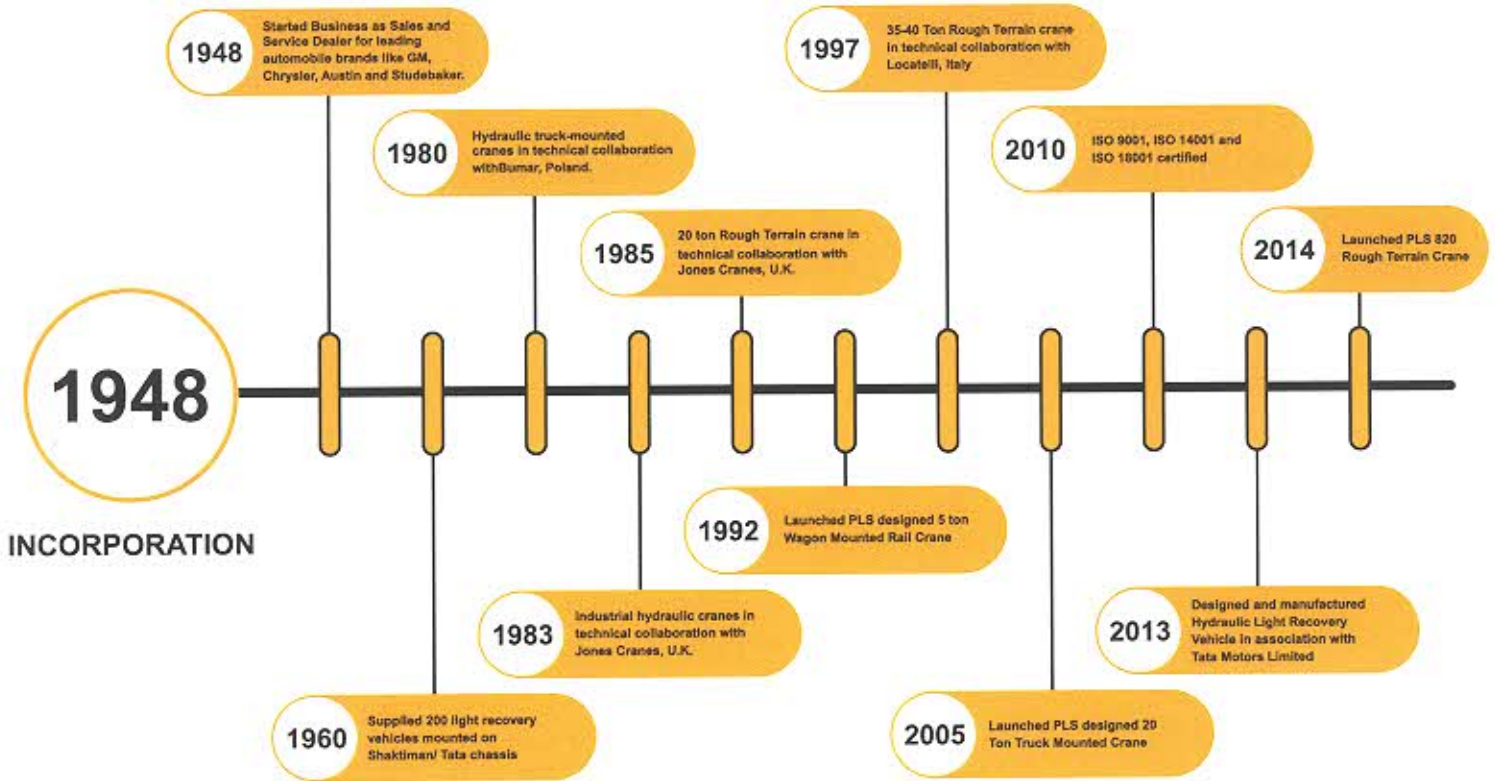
1948

INCORPORATION

1948
Started Business as Sales and Service Dealer for leading automobile brands like GM, Chrysler, Austin and Studebaker.

1960
Supplied 200 light recovery vehicles mounted on Shaktiman/ Tata chassis

1980
Hydraulic truck-mounted cranes in technical collaboration withBumar, Poland.

1983
Industrial hydraulic cranes in technical collaboration with Jones Cranes, U.K.

1985
20 ton Rough Terrain crane in technical collaboration with Jones Cranes, U.K.

1992
Launched PLS designed 5 ton Wagon Mounted Rail Crane

1997
35-40 Ton Rough Terrain crane in technical collaboration with Locatelli, Italy

2005
Launched PLS designed 20 Ton Truck Mounted Crane

2010
ISO 9001, ISO 14001 and ISO 18001 certified

2013
Designed and manufactured Hydraulic Light Recovery Vehicle in association with Tata Motors Limited

2014
Launched PLS 820 Rough Terrain Crane